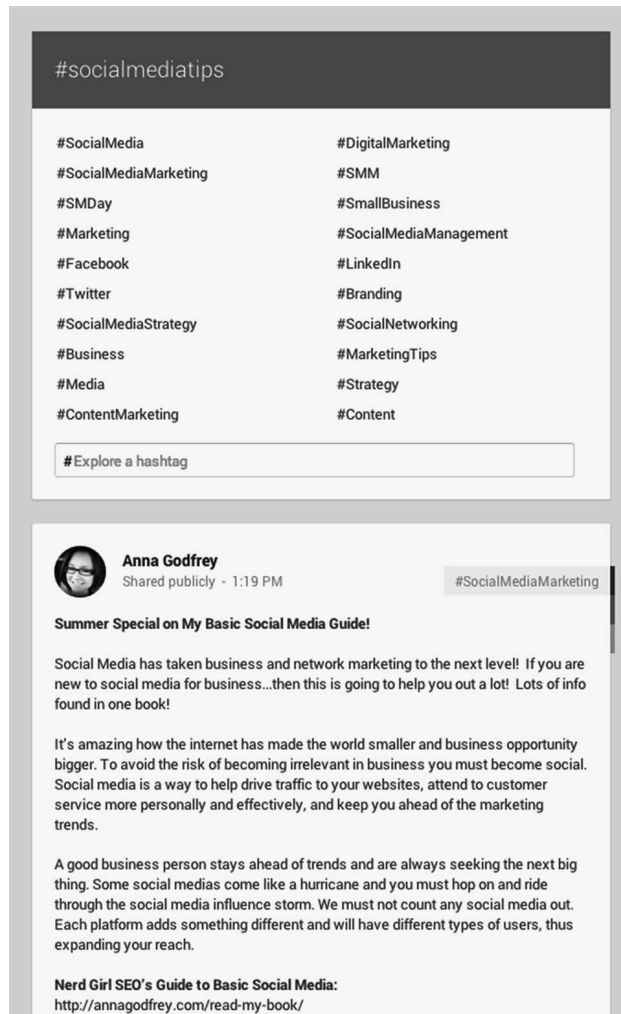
#socialmediatips

#SocialMedia
#SocialMediaMarketing
#SMDay
#Marketing
#Facebook
#Twitter
#SocialMediaStrategy
#Business
#Media
#ContentMarketing

#DigitalMarketing
#SMM
#SmallBusiness
#SocialMediaManagement
#LinkedIn
#Branding
#SocialNetworking
#MarketingTips
#Strategy
#Content

#Explore a hashtag

Anna Godfrey
Shared publicly - 1:19 PM

#SocialMediaMarketing

Summer Special on My Basic Social Media Guide!

Social Media has taken business and network marketing to the next level! If you are new to social media for business...then this is going to help you out a lot! Lots of info found in one book!

It's amazing how the internet has made the world smaller and business opportunity bigger. To avoid the risk of becoming irrelevant in business you must become social. Social media is a way to help drive traffic to your websites, attend to customer service more personally and effectively, and keep you ahead of the marketing trends.

A good business person stays ahead of trends and are always seeking the next big thing. Some social medias come like a hurricane and you must hop on and ride through the social media influence storm. We must not count any social media out. Each platform adds something different and will have different types of users, thus expanding your reach.

Nerd Girl SEO's Guide to Basic Social Media:
http://annagodfrey.com/read-my-book/